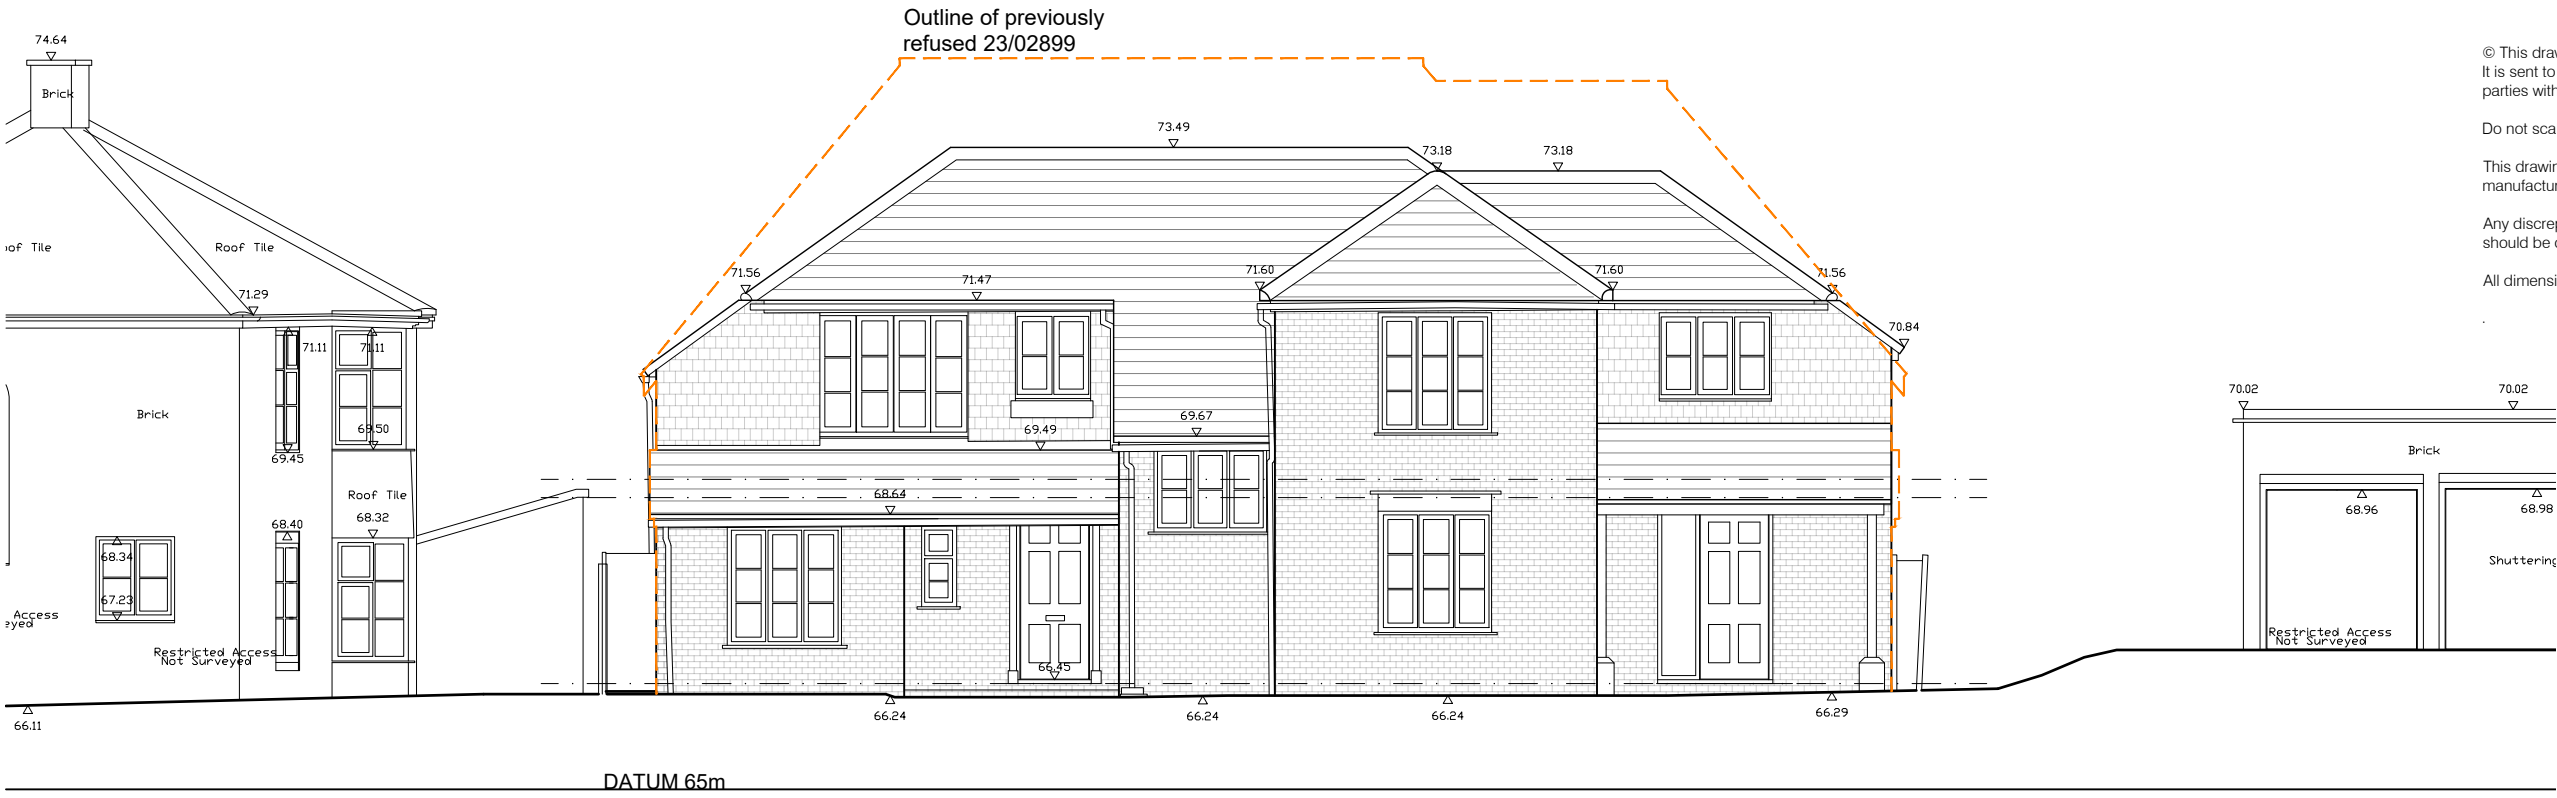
Outline of previously refused 23/02899

74.64

Brick

oof Tile

Roof Tile

71.29

71.11

71.11

Brick

69.50

69.45

Roof Tile

68.32

68.40

68.34

67.23

Access
eyed

Restricted Access
Not Surveyed

66.11

73.49

73.18

73.18

71.56

71.47

71.60

71.60

71.56

70.84

69.67

69.49

68.64

66.45

66.24

66.24

66.24

66.29

DATUM 65m

© This draw
It is sent to
parties with

Do not sca

This drawin
manufactu

Any discrep
should be

All dimensi

70.02

70.02

Brick

68.96

68.98

Shuttering

Restricted Access
Not Surveyed